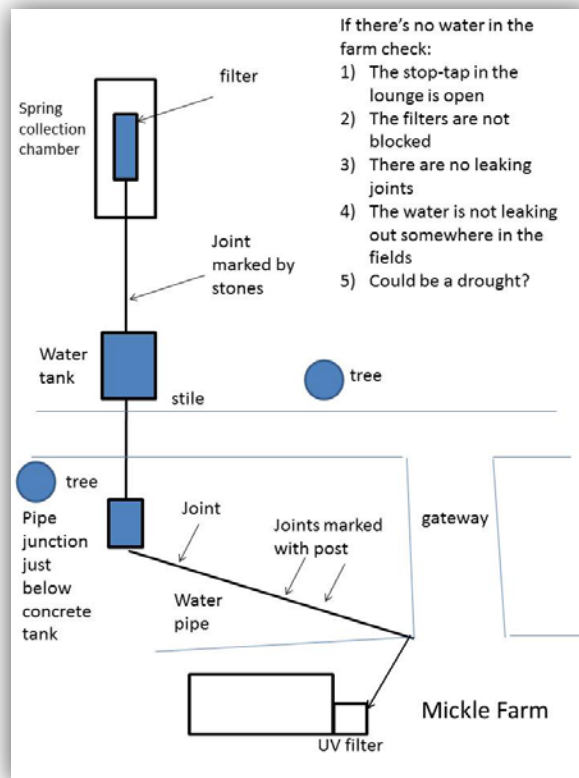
If there's no water in the farm check:
1) The stop-tap in the lounge is open
2) The filters are not blocked
3) There are no leaking joints
4) The water is not leaking out somewhere in the fields
5) Could be a drought?

filter

Spring collection chamber

Joint marked by stones

Water tank

stile

tree

tree

Pipe junction just below concrete tank

Joint

Joints marked with post

gateway

Water pipe

Mickle Farm

UV filter